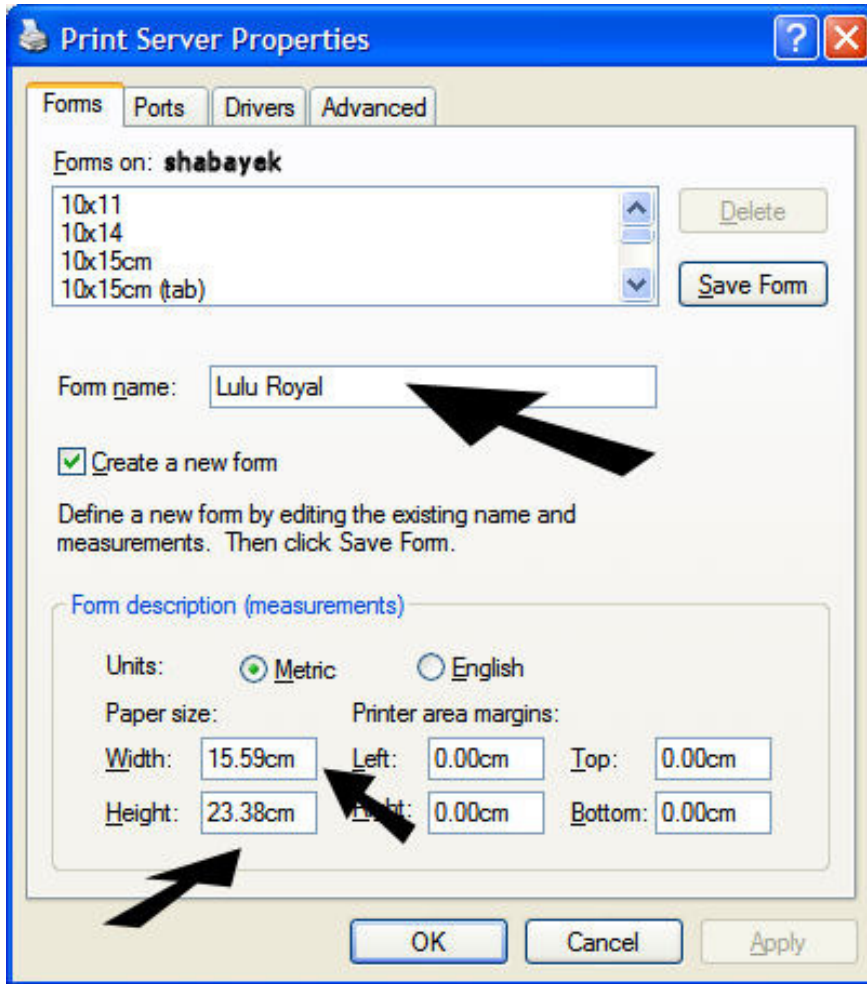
Print Server Properties

Forms | Ports | Drivers | Advanced

Forms on: shabayek

10x11
10x14
10x15cm
10x15cm (tab)

Delete

Save Form

Form name: Lulu Royal

Create a new form

Define a new form by editing the existing name and measurements. Then click Save Form.

Form description (measurements)

Units: Metric English

Paper size:

Printer area margins:

Width: 15.59cm

Left: 0.00cm

Top: 0.00cm

Height: 23.38cm

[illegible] 0.00cm

Bottom: 0.00cm

OK Cancel Apply